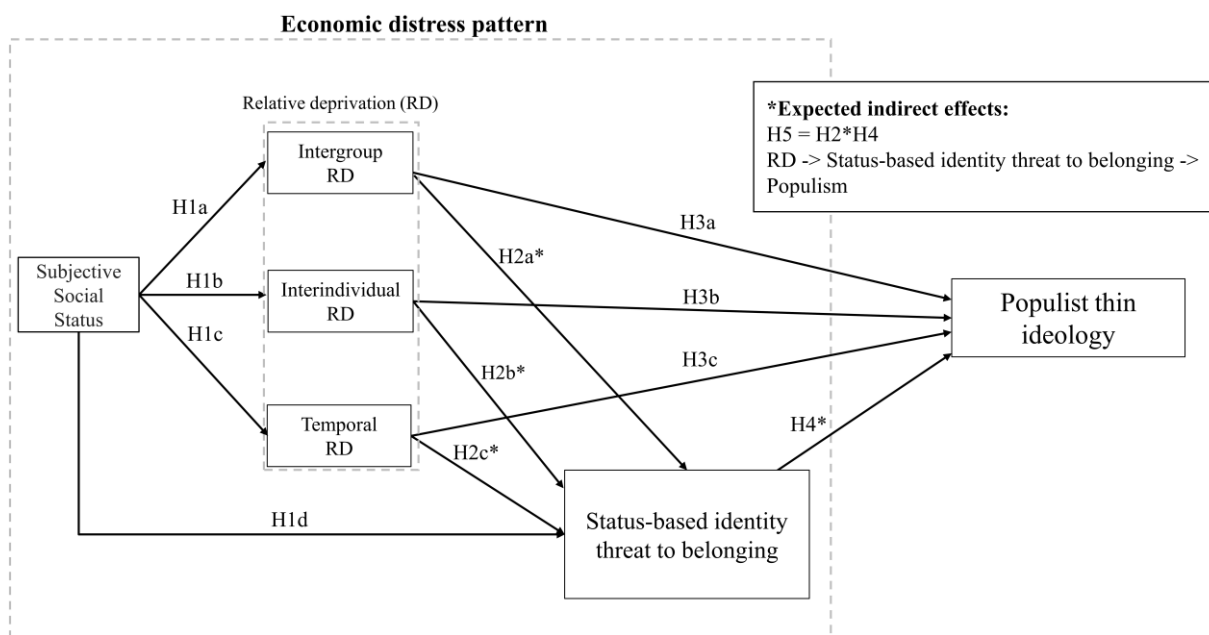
Economic distress pattern

Relative deprivation (RD)

*Expected indirect effects:
H5 = H2*H4
RD -> Status-based identity threat to belonging -> Populism

Subjective Social Status

H1a

H1b

H1c

H1d

Intergroup RD

Interindividual RD

Temporal RD

H2a*

H2b*

H2c*

H3a

H3b

H3c

H4*

Populist thin ideology

Status-based identity threat to belonging